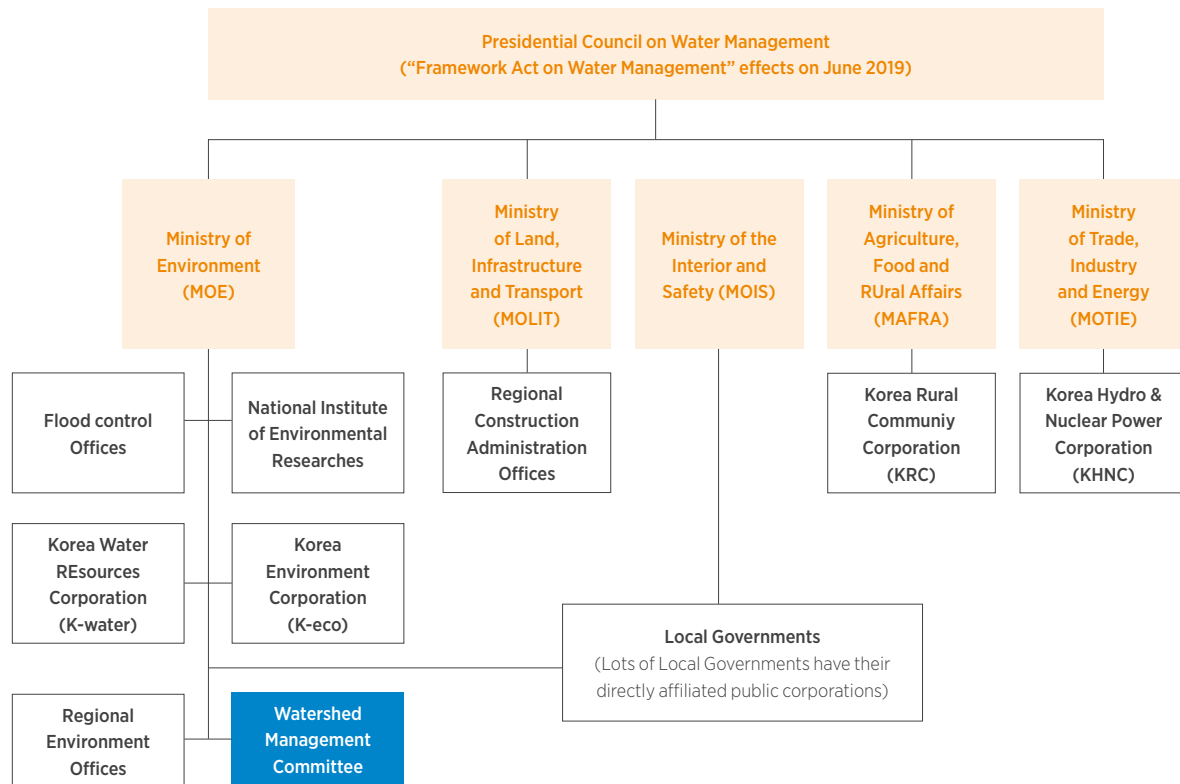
Presidential Council on Water Management
(“Framework Act on Water Management” effects on June 2019)

Ministry of Environment (MOE)

Ministry of Land, Infrastructure and Transport (MOLIT)

Ministry of the Interior and Safety (MOIS)

Ministry of Agriculture, Food and RUral Affairs (MAFRA)

Ministry of Trade, Industry and Energy (MOTIE)

Flood control Offices

National Institute of Environmental Researches

Regional Construction Administration Offices

Korea Rural Communiy Corporation (KRC)

Korea Hydro & Nuclear Power Corporation (KHNC)

Korea Water REsources Corporation (K-water)

Korea Environment Corporation (K-eco)

Local Governments
(Lots of Local Governments have their directly affiliated public corporations)

Regional Environment Offices

Watershed Management Committee